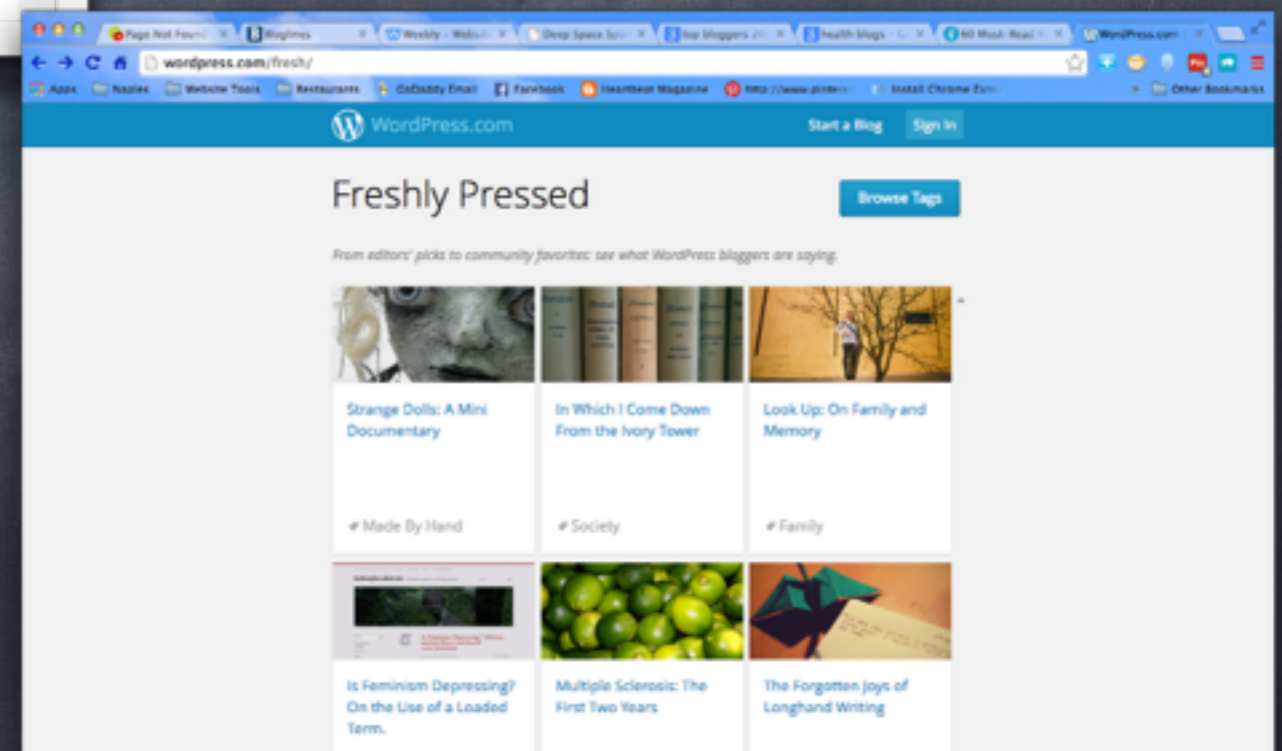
Page Not Found | Bloglines | Weebly - Websi | Deep Space Spa | top bloggers 20 | health blogs - G | 60 Must-Read | WordPress.com

wordpress.com/fresh/

Apps | Naples | Website Tools | Restaurants | GoDaddy Email | Facebook | Heartbeat Magazine | http://www.pinter | Install Chrome Exte | Other Bookmarks

WordPress.com
Start a Blog
Sign In

Freshly Pressed

Browse Tags

From editors' picks to community favorites: see what WordPress bloggers are saying.

Strange Dolls: A Mini Documentary

# Made By Hand

In Which I Come Down From the Ivory Tower

# Society

Look Up: On Family and Memory

# Family

Is Feminism Depressing? On the Use of a Loaded Term.

Multiple Sclerosis: The First Two Years

The Forgotten Joys of Longhand Writing